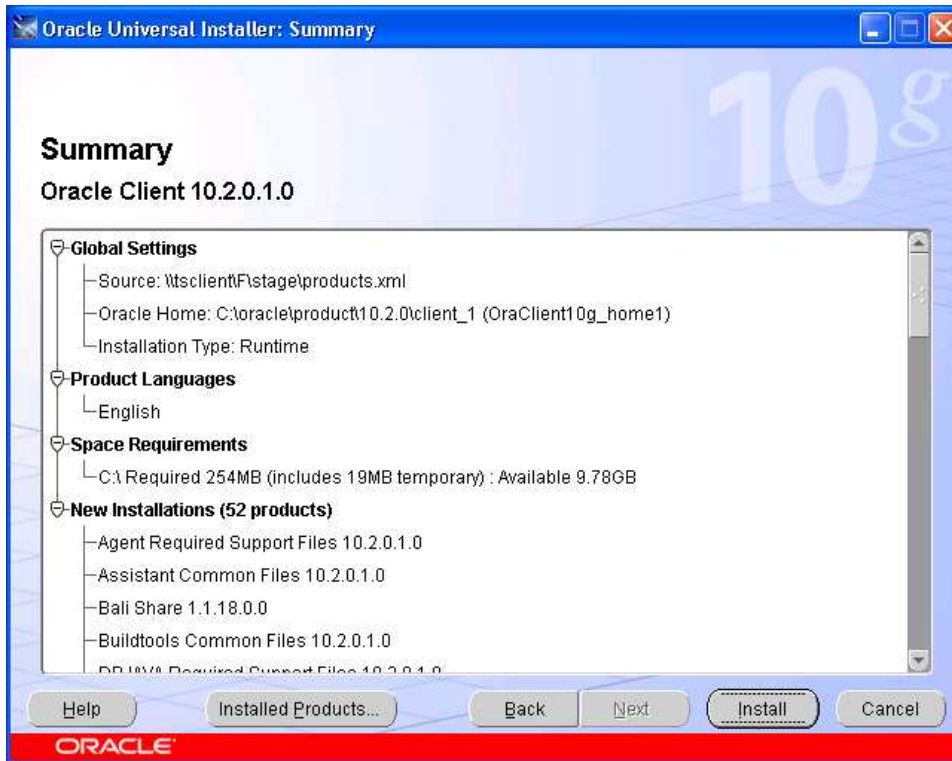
Oracle Universal Installer: Summary

10g

Summary

Oracle Client 10.2.0.1.0

Global Settings
Source: \\tsclient\F\stage\products.xml
Oracle Home: C:\oracle\product\10.2.0\client_1 (OraClient10g_home1)
Installation Type: Runtime
Product Languages
English
Space Requirements
C:\ Required 254MB (includes 19MB temporary) : Available 9.78GB
New Installations (52 products)
Agent Required Support Files 10.2.0.1.0
Assistant Common Files 10.2.0.1.0
Bali Share 1.1.18.0.0
Buildtools Common Files 10.2.0.1.0
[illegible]

Help | Installed Products... | Back | Next | Install | Cancel

ORACLE